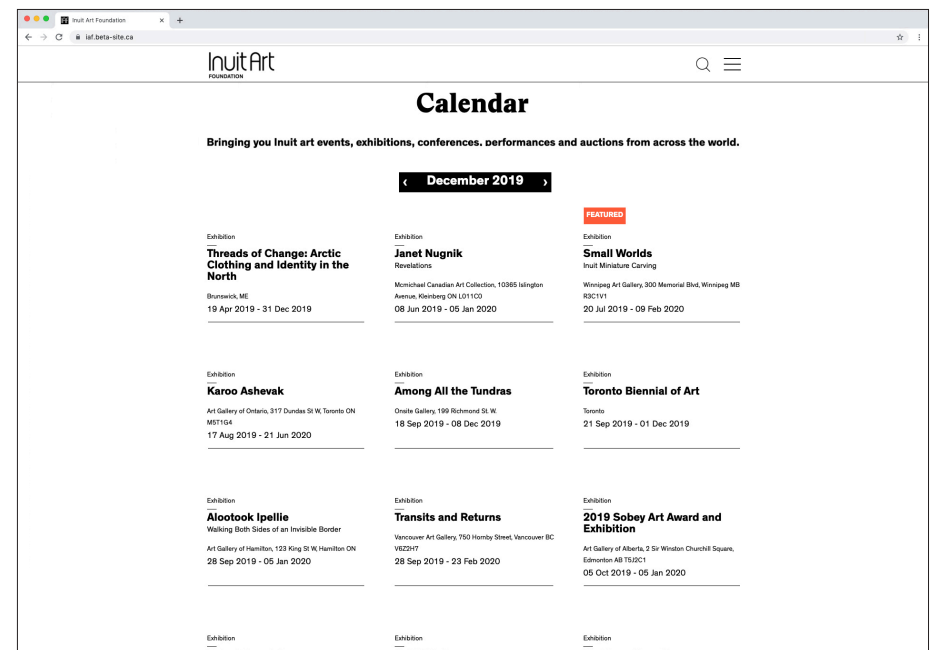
Inuit Art Foundation
iaf.beta-site.ca

Inuit Art FOUNDATION

Calendar

Bringing you Inuit art events, exhibitions, conferences, performances and auctions from across the world.

‹ December 2019 ›

Exhibition
Threads of Change: Arctic Clothing and Identity in the North
Brunswick, ME
19 Apr 2019 - 31 Dec 2019

Exhibition
Janet Nugnik
Revelations
Mcmichael Canadian Art Collection, 10365 Islington Avenue, Kleinberg ON L011C0
08 Jun 2019 - 05 Jan 2020

FEATURED
Exhibition
Small Worlds
Inuit Miniature Carving
Winnipeg Art Gallery, 300 Memorial Blvd, Winnipeg MB R3C1V1
20 Jul 2019 - 09 Feb 2020

Exhibition
Karoo Ashevak
Art Gallery of Ontario, 317 Dundas St W, Toronto ON M5T1G4
17 Aug 2019 - 21 Jun 2020

Exhibition
Among All the Tundras
Onsite Gallery, 199 Richmond St. W.
18 Sep 2019 - 08 Dec 2019

Exhibition
Toronto Biennial of Art
Toronto
21 Sep 2019 - 01 Dec 2019

Exhibition
Alootook Ipellie
Walking Both Sides of an Invisible Border
Art Gallery of Hamilton, 123 King St W, Hamilton ON
28 Sep 2019 - 05 Jan 2020

Exhibition
Transits and Returns
Vancouver Art Gallery, 750 Hornby Street, Vancouver BC V6Z2H7
28 Sep 2019 - 23 Feb 2020

Exhibition
2019 Sobey Art Award and Exhibition
Art Gallery of Alberta, 2 Sir Winston Churchill Square, Edmonton AB T5J2C1
05 Oct 2019 - 05 Jan 2020

Exhibition

Exhibition

Exhibition